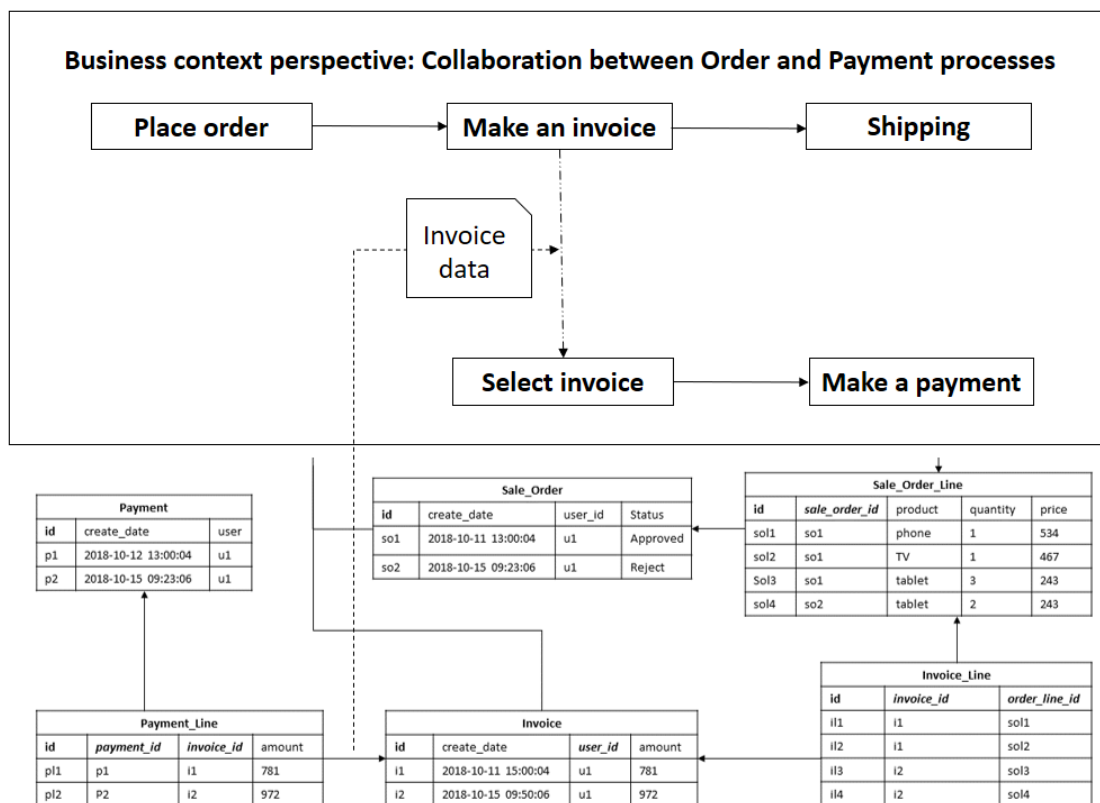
Business context perspective: Collaboration between Order and Payment processes

Place order

Make an invoice

Shipping

Invoice data

Select invoice

Make a payment

Payment

| id | create_date | user |
|---|---|---|
| p1 | 2018-10-12 13:00:04 | u1 |
| p2 | 2018-10-15 09:23:06 | u1 |

Sale_Order

| id | create_date | user_id | Status |
|---|---|---|---|
| so1 | 2018-10-11 13:00:04 | u1 | Approved |
| so2 | 2018-10-15 09:23:06 | u1 | Reject |

Sale_Order_Line

| id | sale_order_id | product | quantity | price |
|---|---|---|---|---|
| sol1 | so1 | phone | 1 | 534 |
| sol2 | so1 | TV | 1 | 467 |
| Sol3 | so1 | tablet | 3 | 243 |
| sol4 | so2 | tablet | 2 | 243 |

Invoice_Line

| id | invoice_id | order_line_id |
|---|---|---|
| il1 | i1 | sol1 |
| il2 | i1 | sol2 |
| il3 | i2 | sol3 |
| il4 | i2 | sol4 |

Payment_Line

| id | payment_id | invoice_id | amount |
|---|---|---|---|
| pl1 | p1 | i1 | 781 |
| pl2 | P2 | i2 | 972 |

Invoice

| id | create_date | user_id | amount |
|---|---|---|---|
| i1 | 2018-10-11 15:00:04 | u1 | 781 |
| i2 | 2018-10-15 09:50:06 | u1 | 972 |